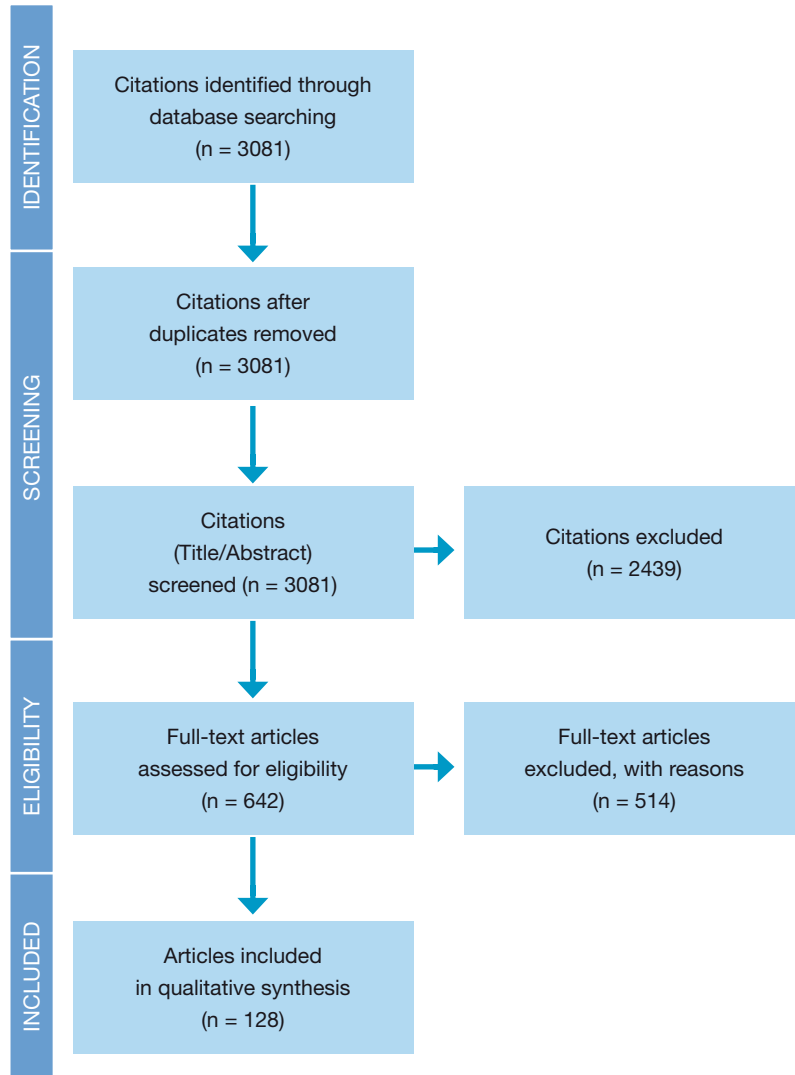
IDENTIFICATION

Citations identified through database searching (n = 3081)

SCREENING

Citations after duplicates removed (n = 3081)

Citations (Title/Abstract) screened (n = 3081)

Citations excluded (n = 2439)

ELIGIBILITY

Full-text articles assessed for eligibility (n = 642)

Full-text articles excluded, with reasons (n = 514)

INCLUDED

Articles included in qualitative synthesis (n = 128)